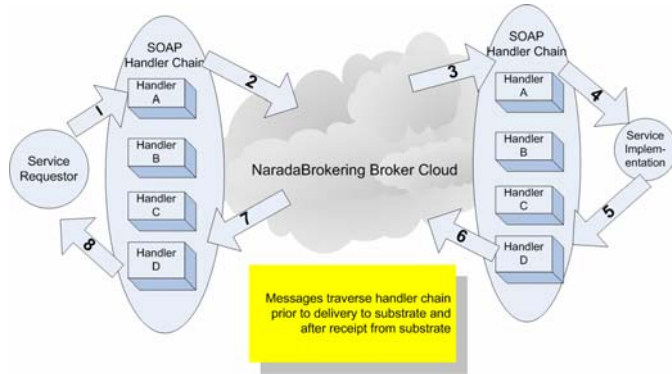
SOAP Handler Chain

Handler A

Handler B

Handler C

Handler D

Service Requestor

1

2

3

4

5

6

7

8

NaradaBrokering Broker Cloud

SOAP Handler Chain

Handler A

Handler B

Handler C

Handler D

Service Implementation

Messages traverse handler chain prior to delivery to substrate and after receipt from substrate